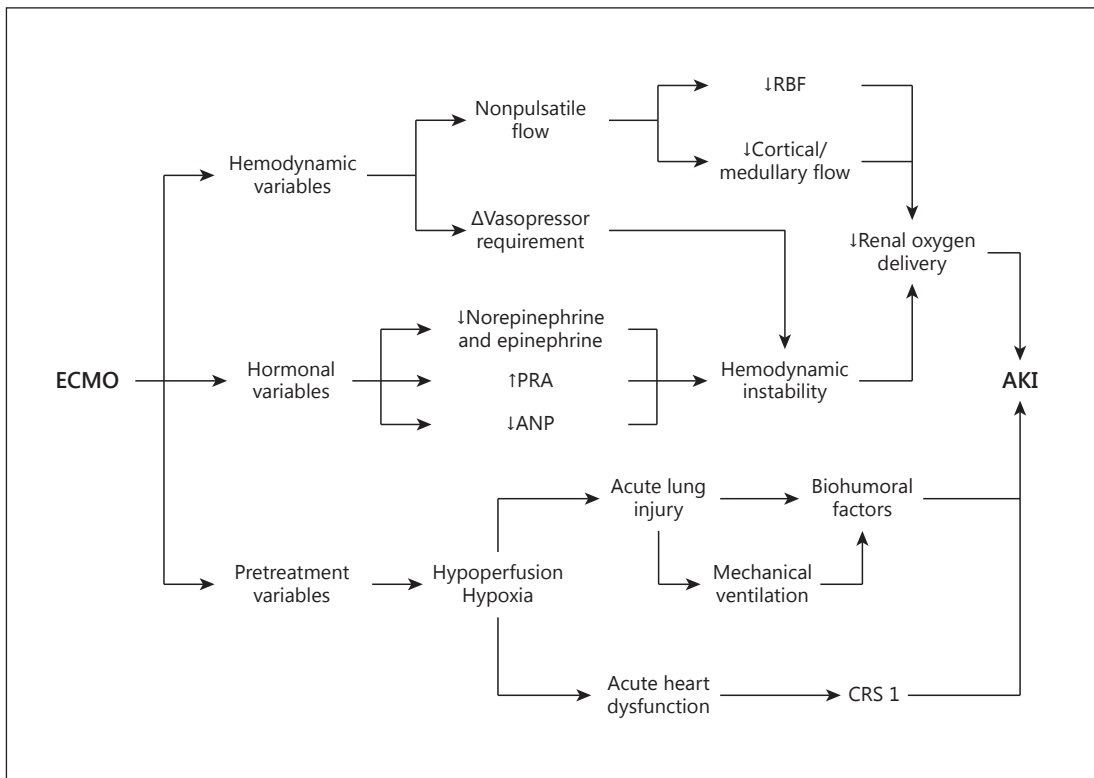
↓RBF

Nonpulsatile flow

Hemodynamic variables

↓Cortical/ medullary flow

ΔVasopressor requirement

↓Renal oxygen delivery

↓Norepinephrine and epinephrine

ECMO

Hormonal variables

↑PRA

Hemodynamic instability

AKI

↓ANP

Acute lung injury

Biohumoral factors

Pretreatment variables

Hypoperfusion Hypoxia

Mechanical ventilation

Acute heart dysfunction

CRS 1